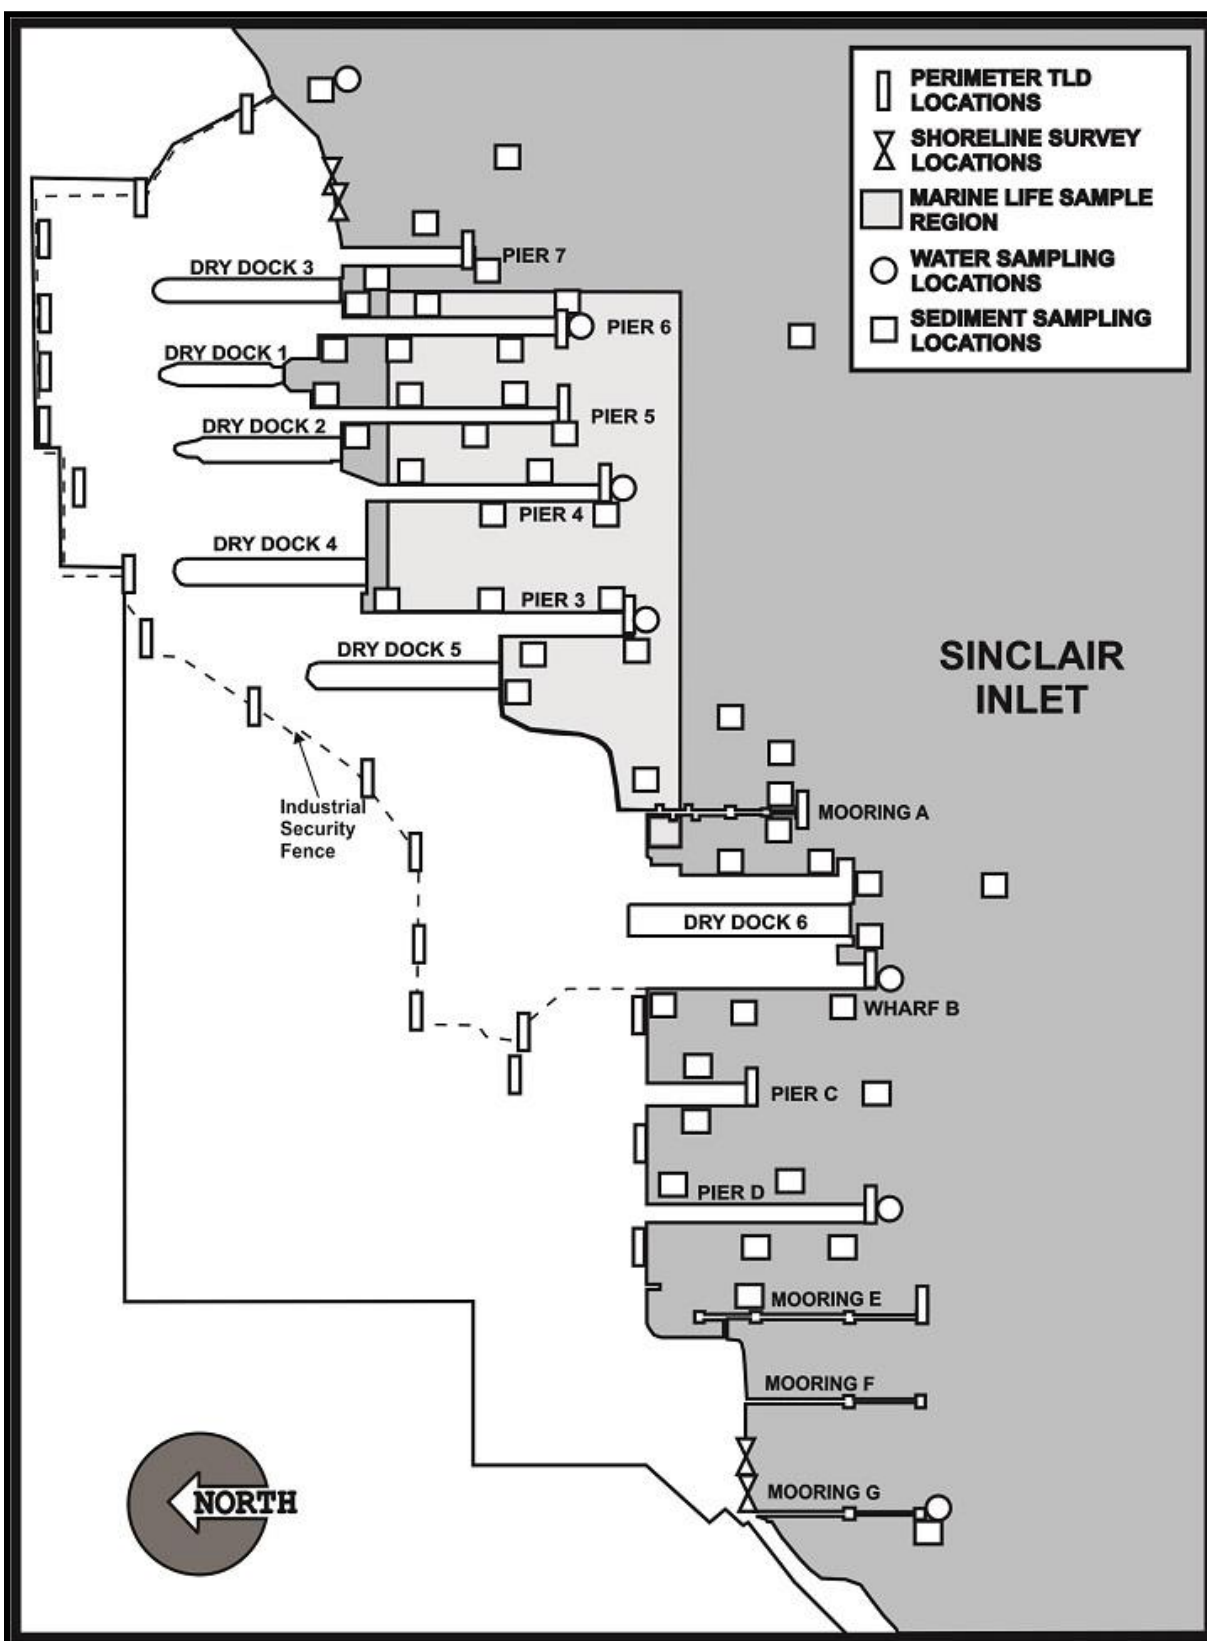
PERIMETER TLD LOCATIONS
SHORELINE SURVEY LOCATIONS
MARINE LIFE SAMPLE REGION
WATER SAMPLING LOCATIONS
SEDIMENT SAMPLING LOCATIONS

PIER 7
DRY DOCK 3
PIER 6
DRY DOCK 1
PIER 5
DRY DOCK 2
PIER 4
DRY DOCK 4
PIER 3
DRY DOCK 5
SINCLAIR INLET
Industrial Security Fence
MOORING A
DRY DOCK 6
WHARF B
PIER C
PIER D
MOORING E
MOORING F
MOORING G
NORTH